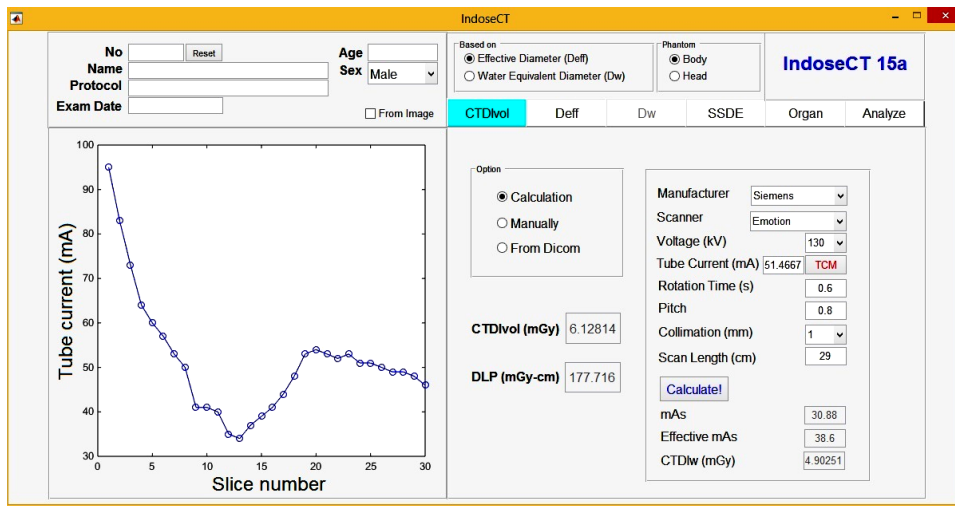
IndoseCT

No
Reset
Name
Protocol
Exam Date
Age
Sex
Male
From Image

Based on
Effective Diameter (Deff)
Water Equivalent Diameter (Dw)

Phantom
Body
Head

IndoseCT 15a

| CTDIvol | Deff | Dw | SSDE | Organ | Analyze |
|---|---|---|---|---|---|

100
90
80
70
60
50
40
30
Tube current (mA)
0
5
10
15
20
25
30
Slice number

Option
Calculation
Manually
From Dicom

CTDIvol (mGy) 6.12814
DLP (mGy-cm) 177.716

Manufacturer Siemens
Scanner Emotion
Voltage (kV) 130
Tube Current (mA) 51.4667 TCM
Rotation Time (s) 0.6
Pitch 0.8
Collimation (mm) 1
Scan Length (cm) 29
Calculate!
mAs 30.88
Effective mAs 38.6
CTDIw (mGy) 4.90251